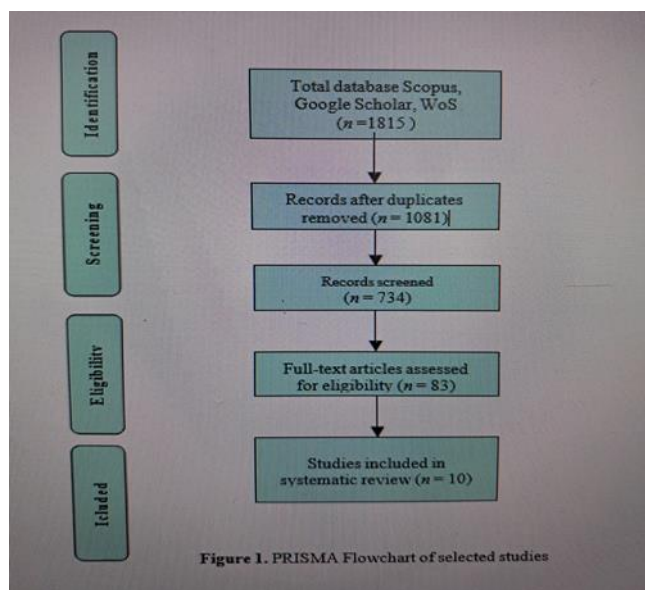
Identification

Total database Scopus, Google Scholar, WoS ($n$=1815)

Screening

Records after duplicates removed ($n$ = 1081)

Records screened ($n$ = 734)

Eligibility

Full-text articles assessed for eligibility ($n$ = 83)

Icluded

Studies included in systematic review ($n$ = 10)

Figure 1. PRISMA Flowchart of selected studies